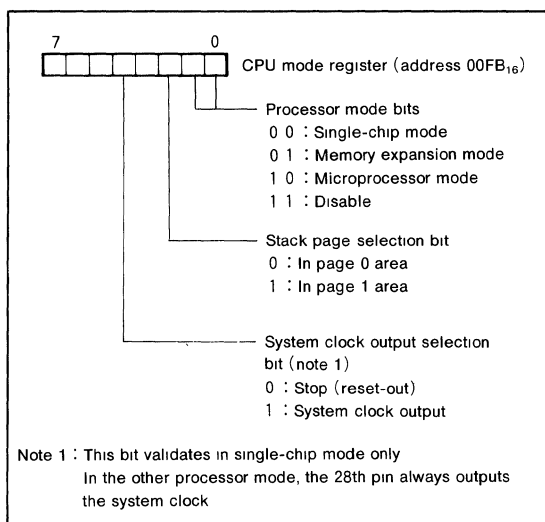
7 0

CPU mode register (address $00FB_{16}$)

Processor mode bits
0 0 : Single-chip mode
0 1 : Memory expansion mode
1 0 : Microprocessor mode
1 1 : Disable

Stack page selection bit
0 : In page 0 area
1 : In page 1 area

System clock output selection bit (note 1)
0 : Stop (reset-out)
1 : System clock output

Note 1 : This bit validates in single-chip mode only
In the other processor mode, the 28th pin always outputs the system clock